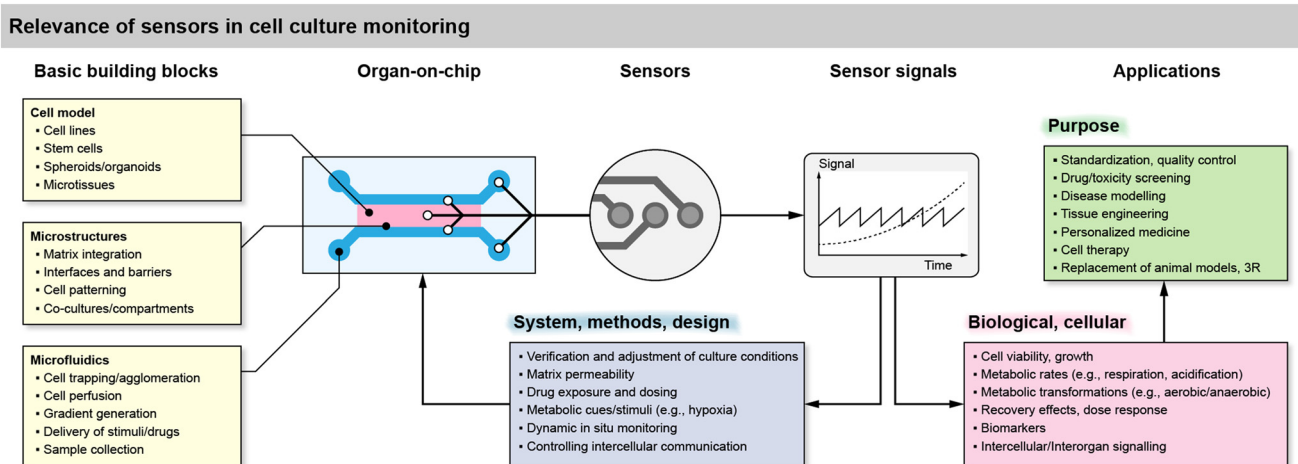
Relevance of sensors in cell culture monitoring

Basic building blocks

Cell model
▪ Cell lines
▪ Stem cells
▪ Spheroids/organoids
▪ Microtissues

Microstructures
▪ Matrix integration
▪ Interfaces and barriers
▪ Cell patterning
▪ Co-cultures/compartments

Microfluidics
▪ Cell trapping/agglomeration
▪ Cell perfusion
▪ Gradient generation
▪ Delivery of stimuli/drugs
▪ Sample collection

Organ-on-chip

Sensors

Sensor signals

Signal

Time

Applications

Purpose
▪ Standardization, quality control
▪ Drug/toxicity screening
▪ Disease modelling
▪ Tissue engineering
▪ Personalized medicine
▪ Cell therapy
▪ Replacement of animal models, 3R

System, methods, design
▪ Verification and adjustment of culture conditions
▪ Matrix permeability
▪ Drug exposure and dosing
▪ Metabolic cues/stimuli (e.g., hypoxia)
▪ Dynamic in situ monitoring
▪ Controlling intercellular communication

Biological, cellular
▪ Cell viability, growth
▪ Metabolic rates (e.g., respiration, acidification)
▪ Metabolic transformations (e.g., aerobic/anaerobic)
▪ Recovery effects, dose response
▪ Biomarkers
▪ Intercellular/Interorgan signalling